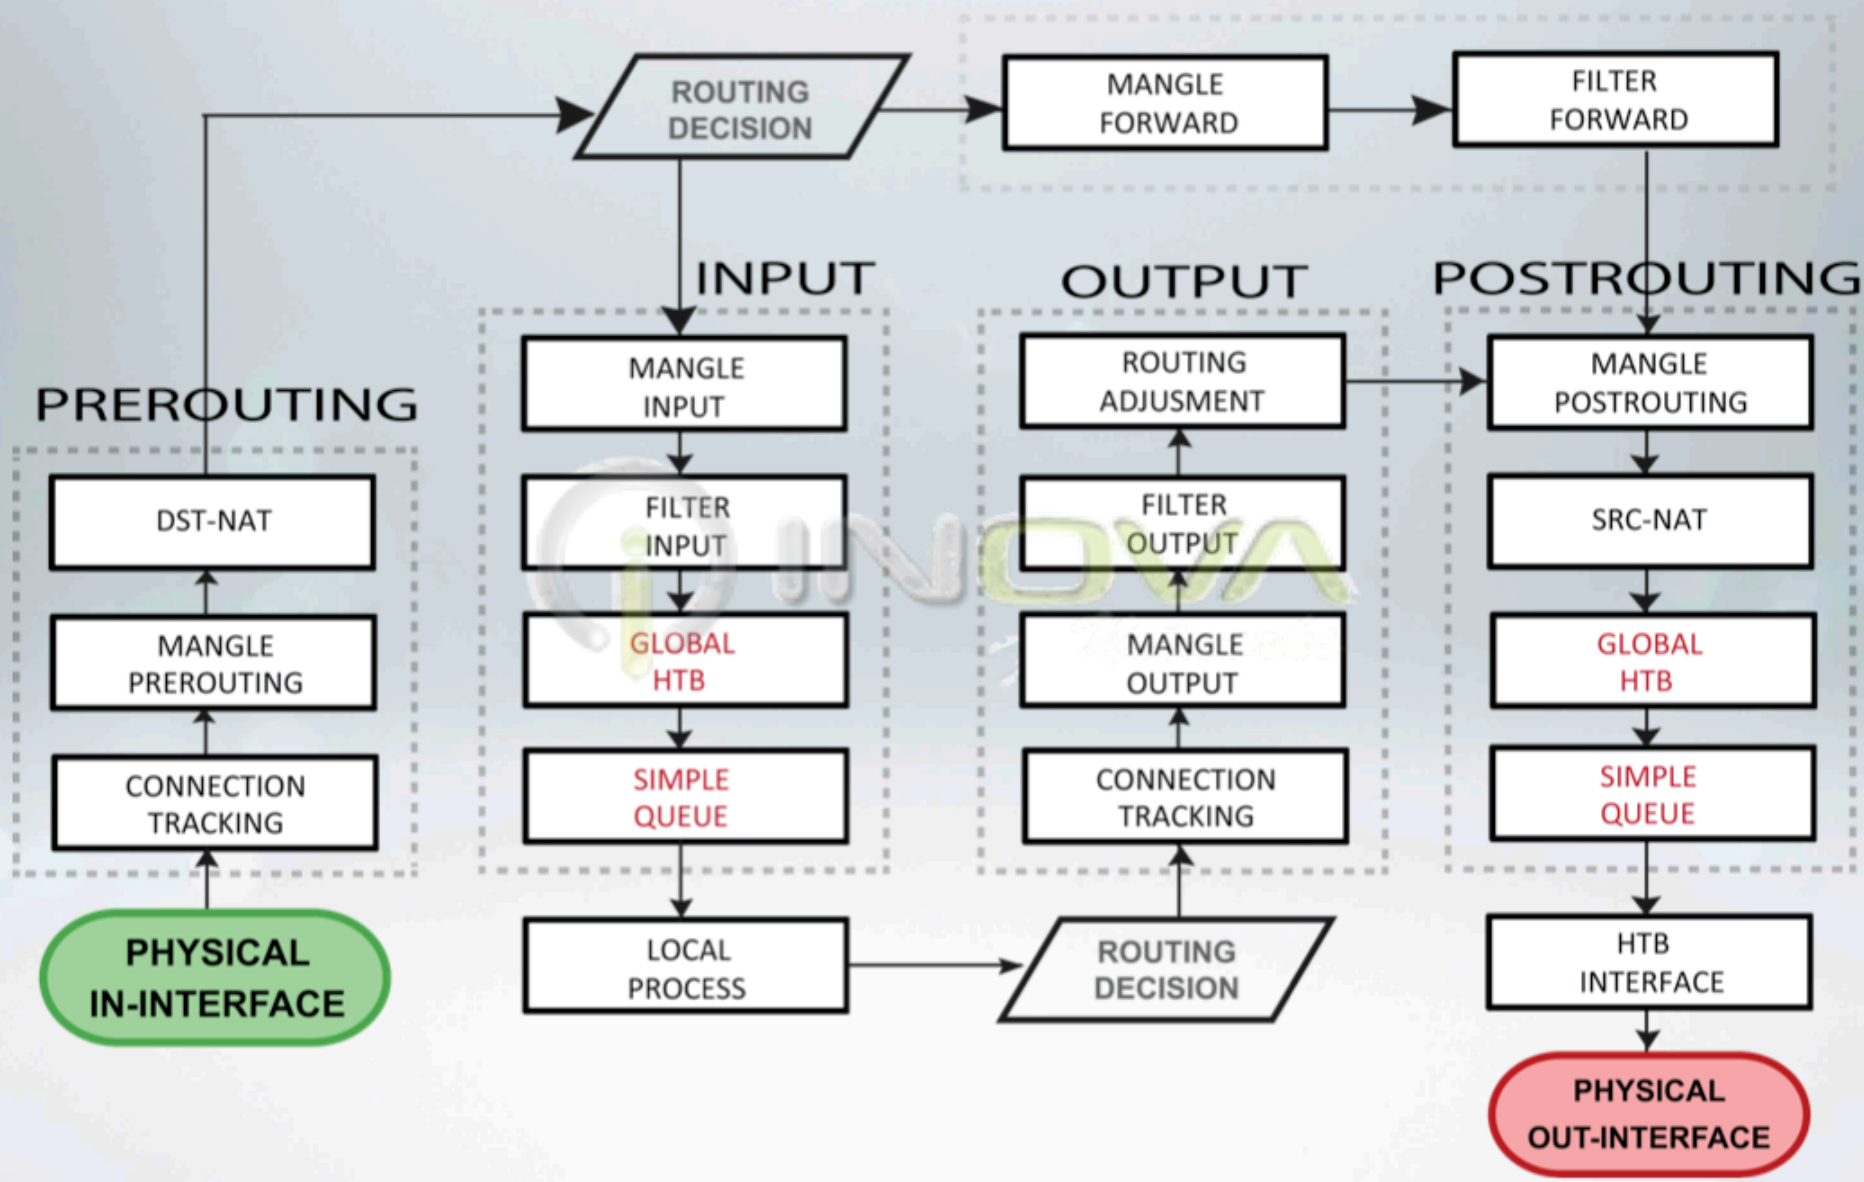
ROUTING DECISION

MANGLE FORWARD

FILTER FORWARD

INPUT

OUTPUT

POSTROUTING

PREROUTING

MANGLE INPUT

FILTER INPUT

GLOBAL HTB

SIMPLE QUEUE

LOCAL PROCESS

ROUTING ADJUSMENT

FILTER OUTPUT

MANGLE OUTPUT

CONNECTION TRACKING

ROUTING DECISION

MANGLE POSTROUTING

SRC-NAT

GLOBAL HTB

SIMPLE QUEUE

HTB INTERFACE

PHYSICAL OUT-INTERFACE

DST-NAT

MANGLE PREROUTING

CONNECTION TRACKING

PHYSICAL IN-INTERFACE

INOVA